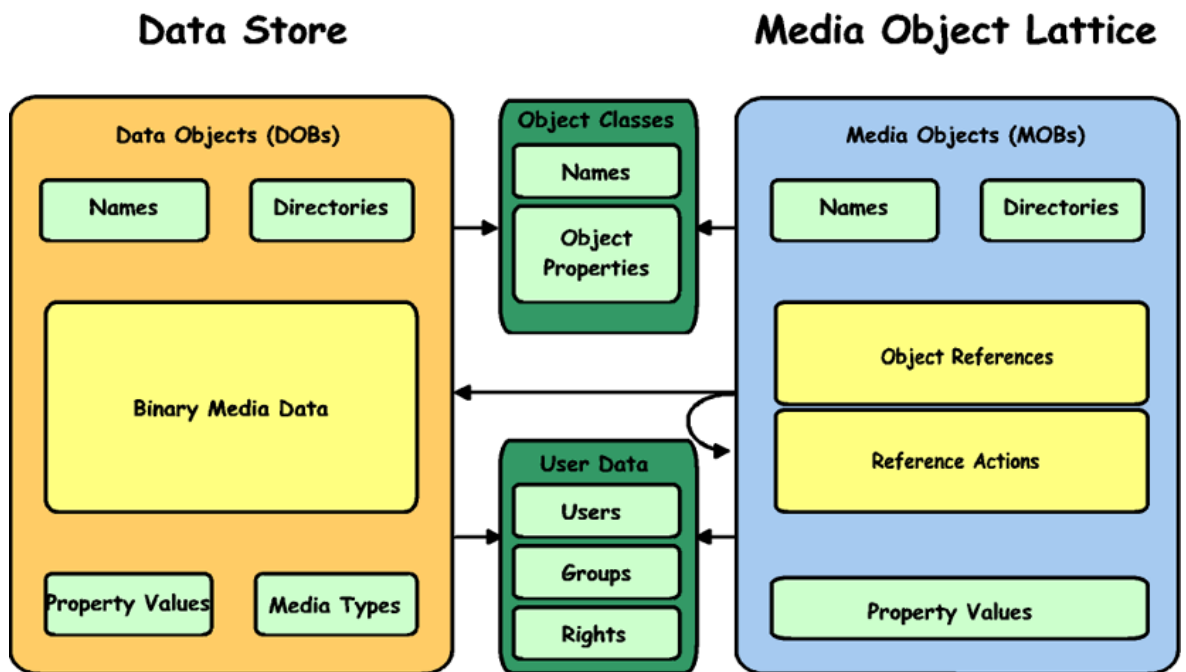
Data Store

Media Object Lattice

Data Objects (DOBs)

Names

Directories

Binary Media Data

Property Values

Media Types

Object Classes

Names

Object Properties

User Data

Users

Groups

Rights

Media Objects (MOBs)

Names

Directories

Object References

Reference Actions

Property Values